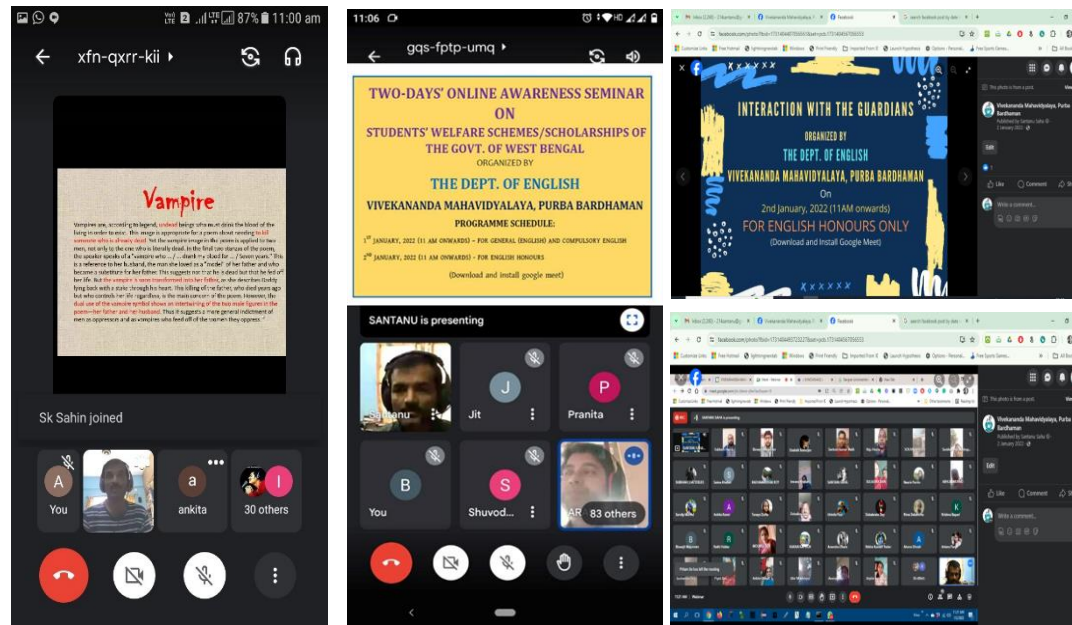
87% 11:00 am

xfn-qxrr-kii

Vampire

Sk Sahin joined

A You

a ankita

I 30 others

11:06

gqs-fptp-umq

TWO-DAYS' ONLINE AWARENESS SEMINAR ON STUDENTS' WELFARE SCHEMES/SCHOLARSHIPS OF THE GOVT. OF WEST BENGAL

ORGANIZED BY

THE DEPT. OF ENGLISH

VIVEKANANDA MAHAVIDYALAYA, PURBA BARDHAMAN

PROGRAMME SCHEDULE:

$1^{ST}$ JANUARY, 2022 (11 AM ONWARDS) – FOR GENERAL (ENGLISH) AND COMPULSORY ENGLISH

$2^{ND}$ JANUARY, 2022 (11 AM ONWARDS) – FOR ENGLISH HONOURS

(Download and install google meet)

SANTANU is presenting

Santanu

J Jit

P Pranita

B You

S Shuvod...

AR 83 others

INTERACTION WITH THE GUARDIANS

ORGANIZED BY

THE DEPT. OF ENGLISH

VIVEKANANDA MAHAVIDYALAYA, PURBA BARDHAMAN

On

2nd January, 2022 (11AM onwards)

FOR ENGLISH HONOURS ONLY

(Download and Install Google Meet)

Vivekananda Mahavidyalaya, Purba Bardhaman

2 January 2022

Like Comment

Write a comment...

Vivekananda Mahavidyalaya, Purba Bardhaman

2 January 2022

Like Comment

Write a comment...